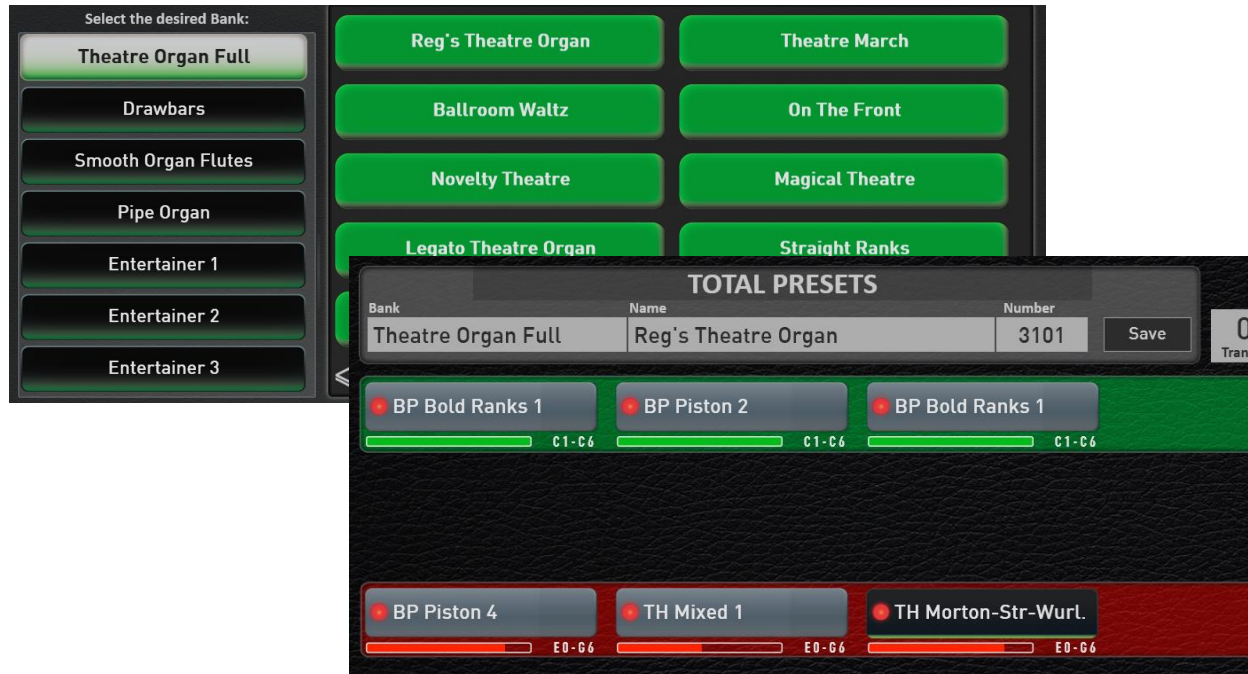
Select the desired Bank:

Theatre Organ Full
Drawbars
Smooth Organ Flutes
Pipe Organ
Entertainer 1
Entertainer 2
Entertainer 3

Reg's Theatre Organ
Theatre March
Ballroom Waltz
On The Front
Novelty Theatre
Magical Theatre
Legato Theatre Organ
Straight Ranks

TOTAL PRESETS

| Bank | Name | Number |
|---|---|---|
| Theatre Organ Full | Reg's Theatre Organ | 3101 |

Save

0
Tran

BP Bold Ranks 1
C1-C6
BP Piston 2
C1-C6
BP Bold Ranks 1
C1-C6

BP Piston 4
E0-G6
TH Mixed 1
E0-G6
TH Morton-Str-Wurl.
E0-G6